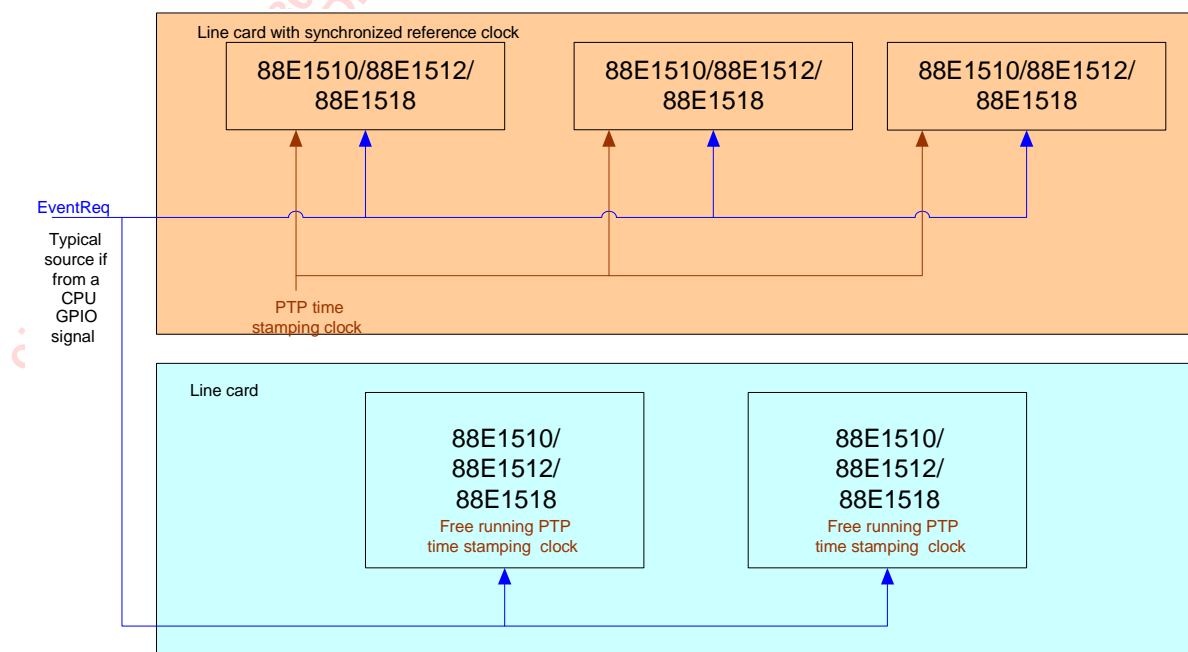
Line card with synchronized reference clock

88E1510/88E1512/ 88E1518

88E1510/88E1512/ 88E1518

88E1510/88E1512/ 88E1518

EventReq

Typical source if from a CPU GPIO signal

PTP time stamping clock

Line card

88E1510/ 88E1512/ 88E1518
Free running PTP time stamping clock

88E1510/ 88E1512/ 88E1518
Free running PTP time stamping clock